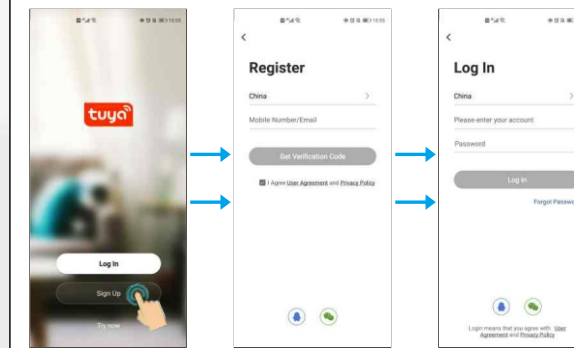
tuya

Log In

Sign Up

Try now

<

Register

China

Mobile Number/Email

Get Verification Code

I Agree User Agreement and Privacy Policy

<

Log In

China

Please enter your account

Password

Log In

Forgot Passw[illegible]

Login means that you agree with User Agreement and Privacy Policy